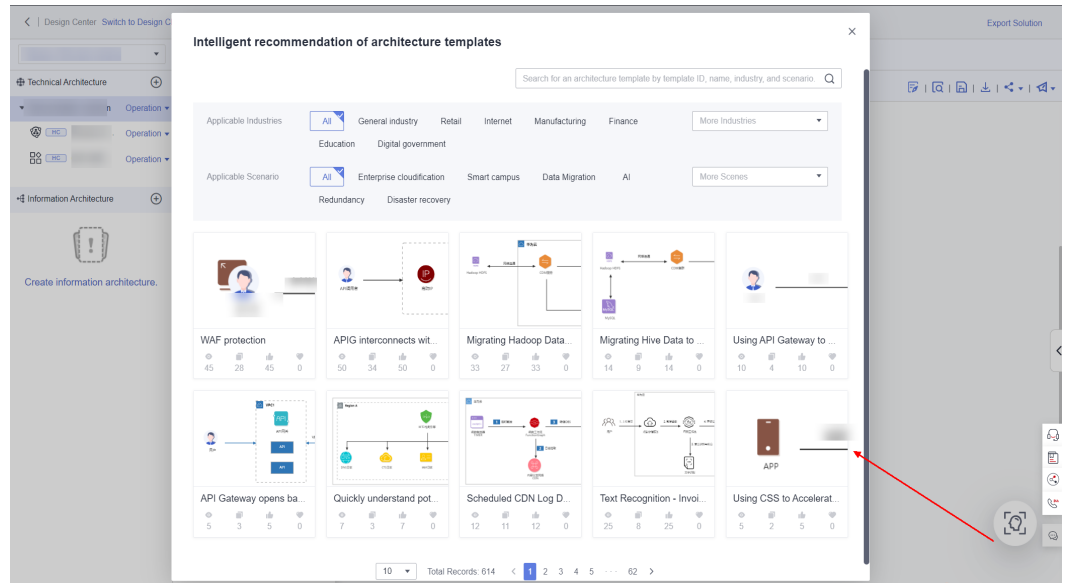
Design Center Switch to Design C

Export Solution

Technical Architecture

Operation

HC Operation

HC Operation

Information Architecture

Create information architecture.

Intelligent recommendation of architecture templates

Search for an architecture template by template ID, name, industry, and scenario.

Applicable Industries All General industry Retail Internet Manufacturing Finance Education Digital government More Industries

Applicable Scenario All Enterprise cloudification Smart campus Data Migration AI Redundancy Disaster recovery More Scenes

WAF protection
45 28 45 0

APIG interconnects wit...
50 34 50 0

Migrating Hadoop Data...
33 27 33 0

Migrating Hive Data to ...
14 9 14 0

Using API Gateway to ...
10 4 10 0

API Gateway opens ba...
5 3 5 0

Quickly understand pot...
7 3 7 0

Scheduled CDN Log D...
12 11 12 0

Text Recognition - Invoi...
25 8 25 0

APP

Using CSS to Accelerat...
5 2 5 0

10 Total Records: 614 < 1 2 3 4 5 ··· 62 >